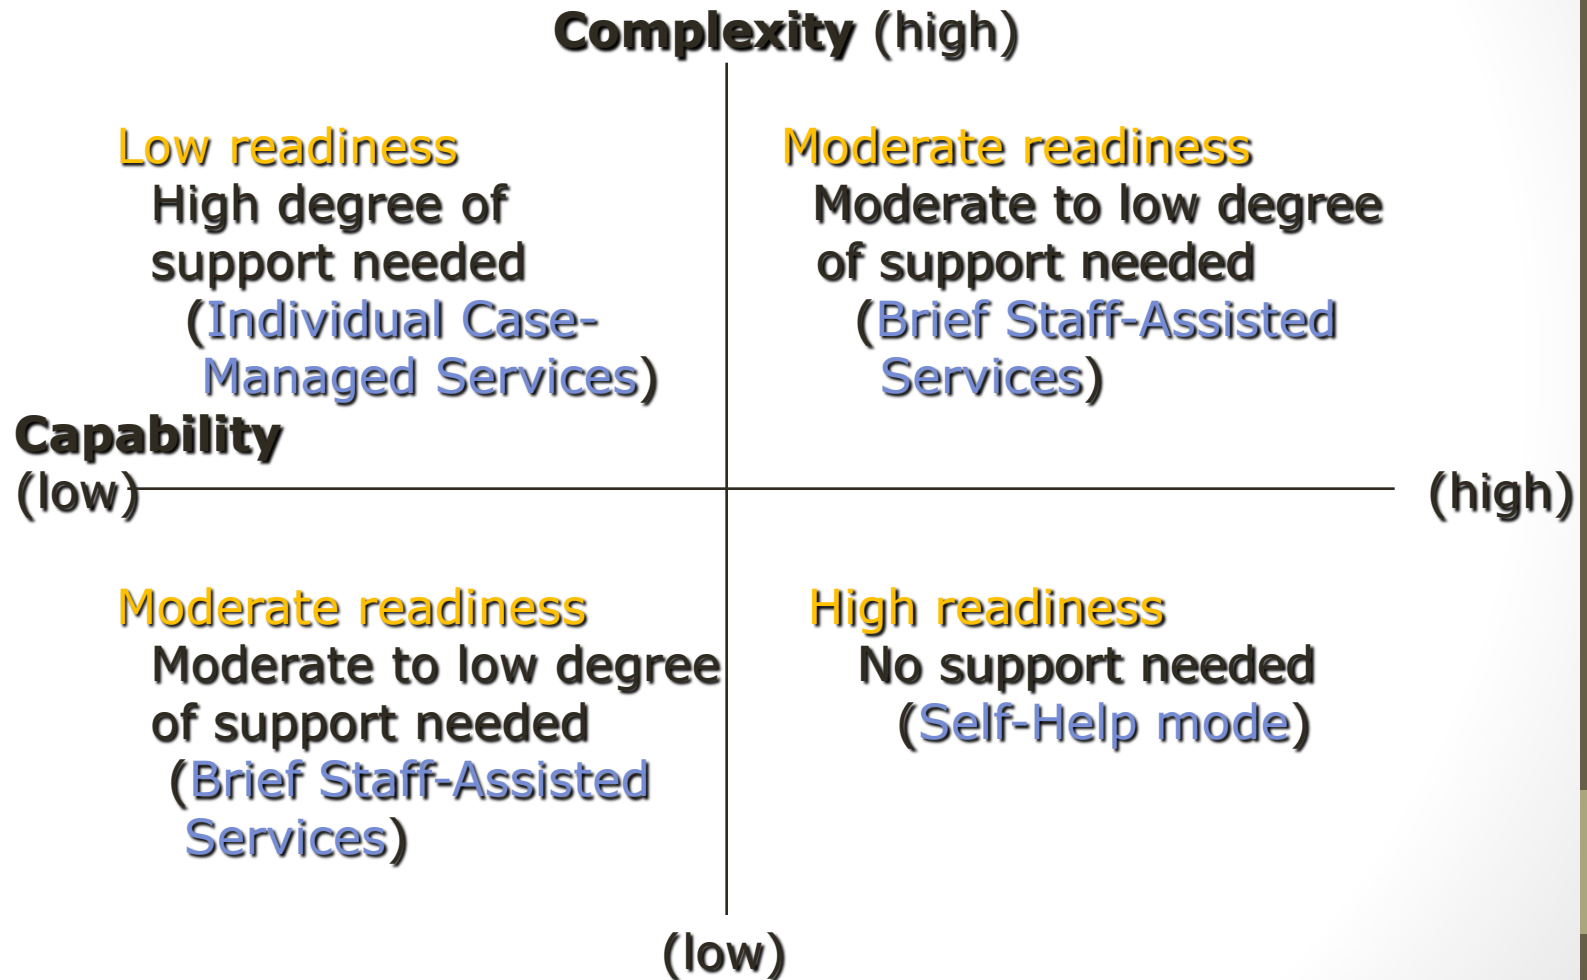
Complexity (high)

Low readiness
High degree of support needed
(Individual Case-Managed Services)

Moderate readiness
Moderate to low degree of support needed
(Brief Staff-Assisted Services)

Capability
(low)

(high)

Moderate readiness
Moderate to low degree of support needed
(Brief Staff-Assisted Services)

High readiness
No support needed
(Self-Help mode)

(low)